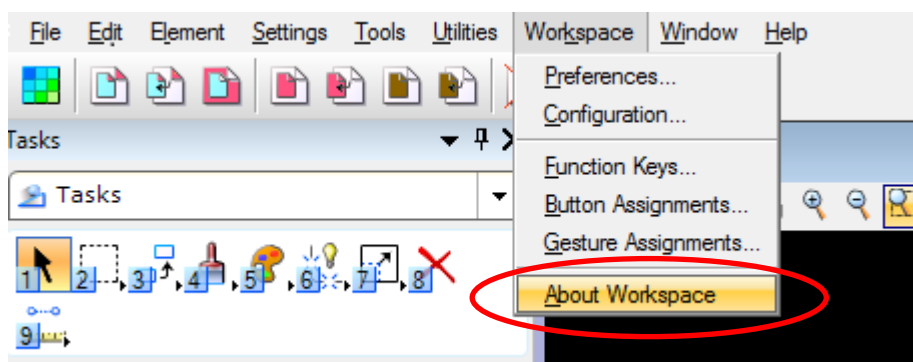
File Edit Element Settings Tools Utilities Workspace Window Help

Tasks

Tasks

1 2 3 4 5 6 7 8
9

Preferences...
Configuration...
Function Keys...
Button Assignments...
Gesture Assignments...
About Workspace